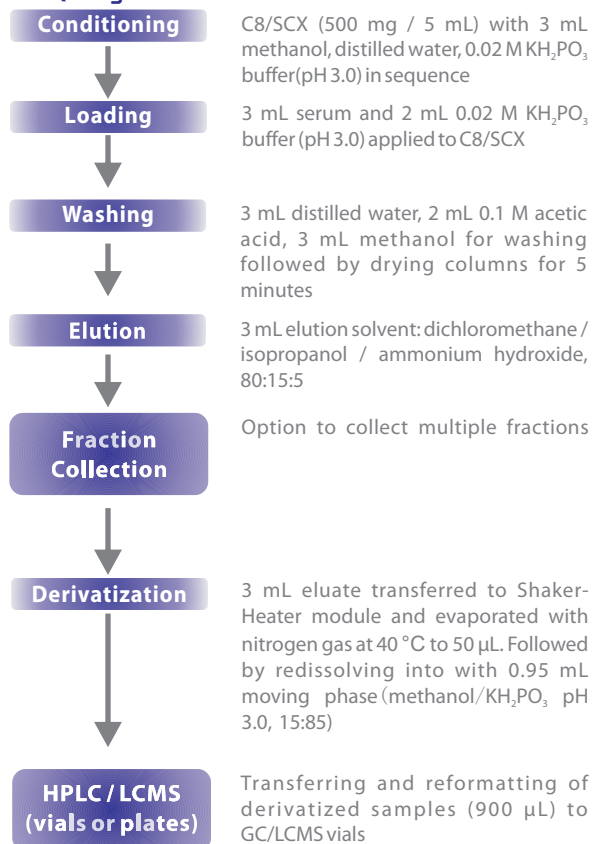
Conditioning

C8/SCX (500 mg / 5 mL) with 3 mL methanol, distilled water, 0.02 M $KH_2PO_3$ buffer(pH 3.0) in sequence

Loading

3 mL serum and 2 mL 0.02 M $KH_2PO_3$ buffer (pH 3.0) applied to C8/SCX

Washing

3 mL distilled water, 2 mL 0.1 M acetic acid, 3 mL methanol for washing followed by drying columns for 5 minutes

Elution

3 mL elution solvent: dichloromethane / isopropanol / ammonium hydroxide, 80:15:5

Fraction Collection

Option to collect multiple fractions

Derivatization

3 mL eluate transferred to Shaker-Heater module and evaporated with nitrogen gas at 40 °C to 50 µL. Followed by redissolving into with 0.95 mL moving phase (methanol/$KH_2PO_3$ pH 3.0, 15:85)

HPLC / LCMS (vials or plates)

Transferring and reformatting of derivatized samples (900 µL) to GC/LCMS vials